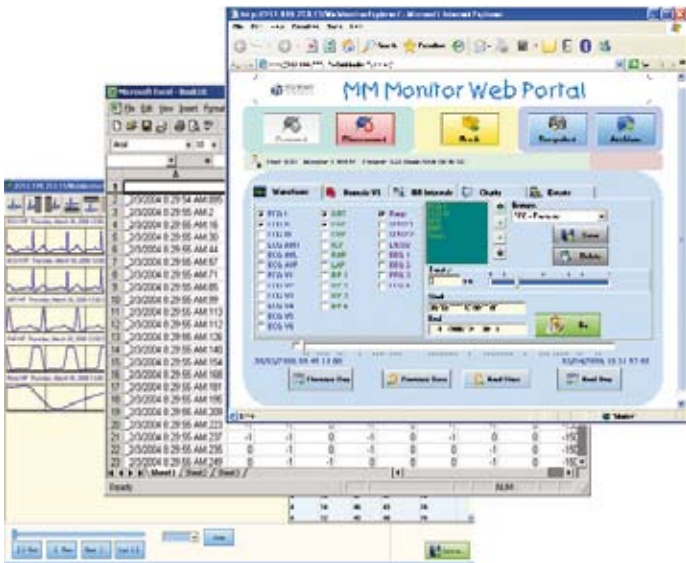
MM Monitor Web Portal

Microsoft Excel - Book1

File Edit View Insert Format

Arial

A

1
2 2/3/2004 8:29:55 AM 2
3 2/3/2004 8:29:55 AM 16
4 2/3/2004 8:29:55 AM 30
5 2/3/2004 8:29:55 AM 44
6 2/3/2004 8:29:55 AM 57
7 2/3/2004 8:29:55 AM 71
8 2/3/2004 8:29:55 AM 85
9 2/3/2004 8:29:55 AM 99
10 2/3/2004 8:29:55 AM 113
11 2/3/2004 8:29:55 AM 112
12 2/3/2004 8:29:55 AM 126
13 2/3/2004 8:29:55 AM 140
14 2/3/2004 8:29:55 AM 154
15 2/3/2004 8:29:55 AM 168
16 2/3/2004 8:29:55 AM 181
17 2/3/2004 8:29:55 AM 195
18 2/3/2004 8:29:55 AM 209
19 2/3/2004 8:29:55 AM 223
20 2/3/2004 8:29:55 AM 237
21 2/3/2004 8:29:55 AM 235
22 2/3/2004 8:29:55 AM 249

Sheet1 Sheet2 Sheet3

Ready

Waveforms | Numeric VS | Chats | Events

ECG I
ECG II
ECG III
ECG aVR
ECG aVL
ECG aVF
ECG V1
ECG V5
ART
PAP
CVP
ICP
Resp

Start
End

Go

Previous Day | Previous Hour | Next Hour | Next Day

Save
Delete

SUM

Internet